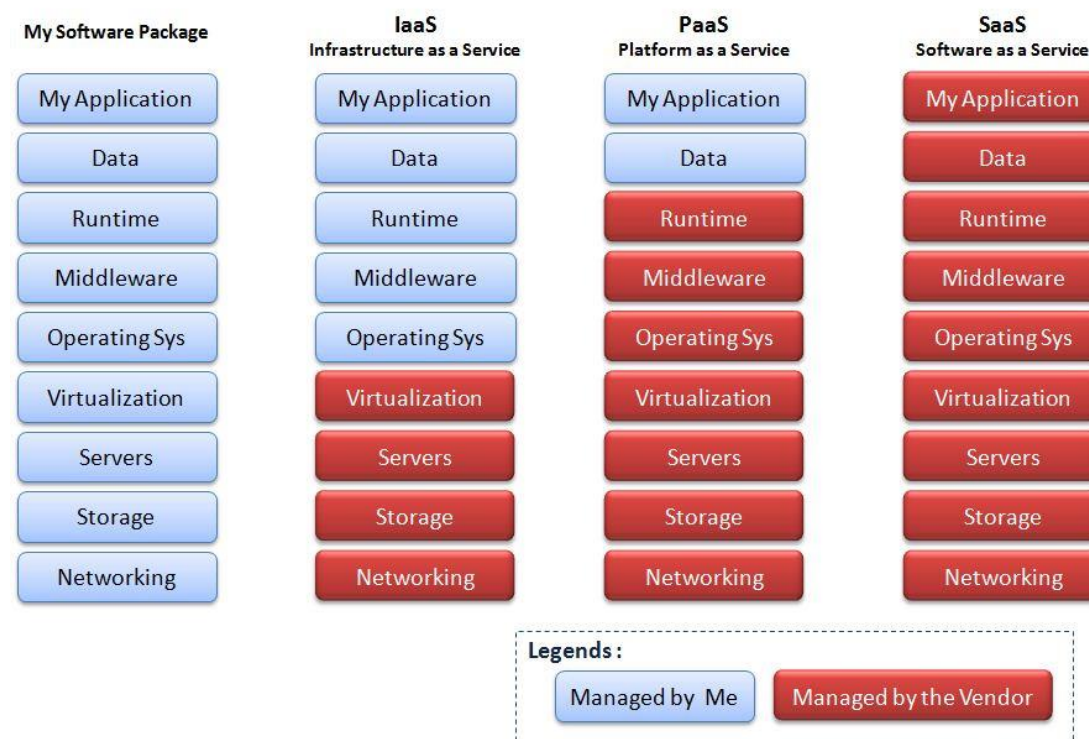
My Software Package

My Application
Data
Runtime
Middleware
Operating Sys
Virtualization
Servers
Storage
Networking

IaaS
Infrastructure as a Service

My Application
Data
Runtime
Middleware
Operating Sys
Virtualization
Servers
Storage
Networking

PaaS
Platform as a Service

My Application
Data
Runtime
Middleware
Operating Sys
Virtualization
Servers
Storage
Networking

SaaS
Software as a Service

My Application
Data
Runtime
Middleware
Operating Sys
Virtualization
Servers
Storage
Networking

Legends:
Managed by Me
Managed by the Vendor